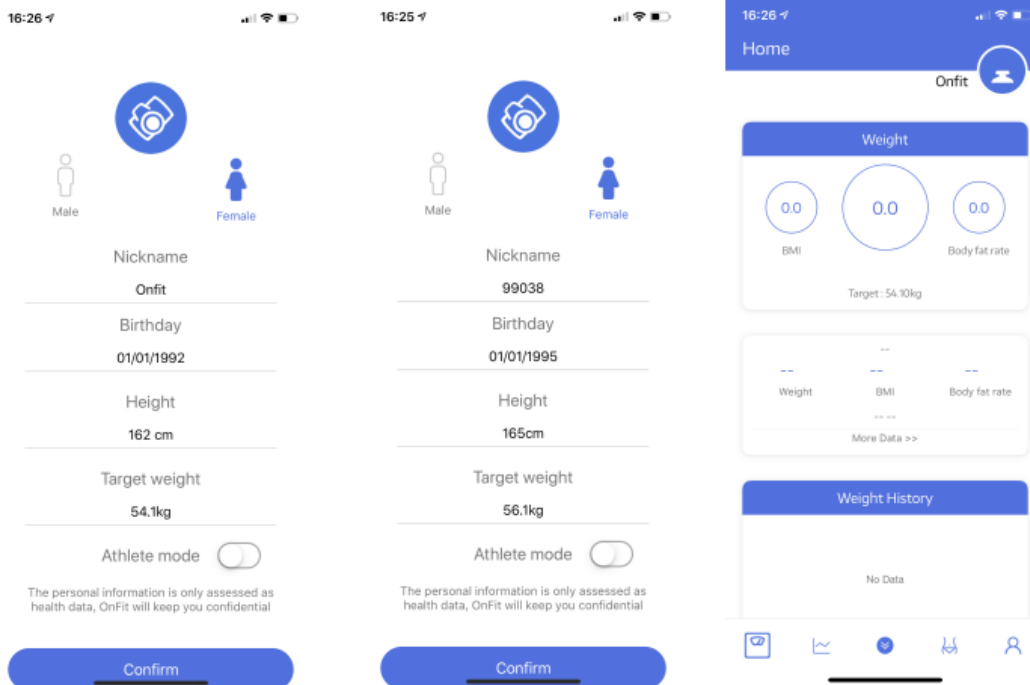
16:26

Male

Female

Nickname

Onfit

Birthday

01/01/1992

Height

162 cm

Target weight

54.1kg

Athlete mode

The personal information is only assessed as health data, OnFit will keep you confidential

Confirm

16:25

Male

Female

Nickname

99038

Birthday

01/01/1995

Height

165cm

Target weight

56.1kg

Athlete mode

The personal information is only assessed as health data, OnFit will keep you confidential

Confirm

16:26

Home

Onfit

Weight

0.0

0.0

0.0

BMI

Body fat rate

Target : 54.10kg

--

--

--

--

Weight

BMI

Body fat rate

-- --

More Data >>

Weight History

No Data